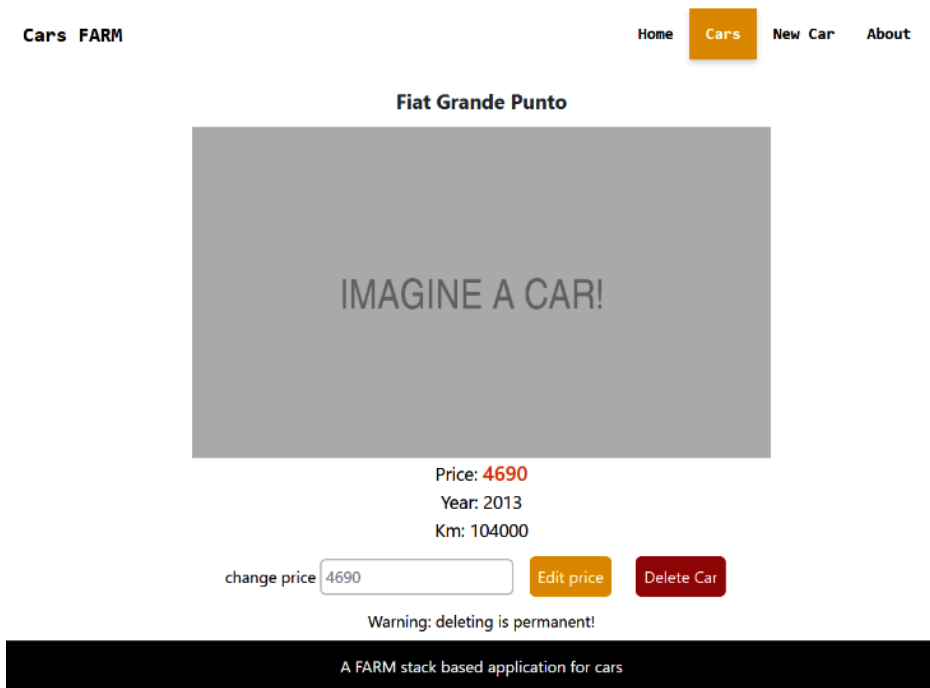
Cars FARM

Home Cars New Car About

Fiat Grande Punto

IMAGINE A CAR!

Price: 4690
Year: 2013
Km: 104000

change price 4690 Edit price Delete Car

Warning: deleting is permanent!

A FARM stack based application for cars